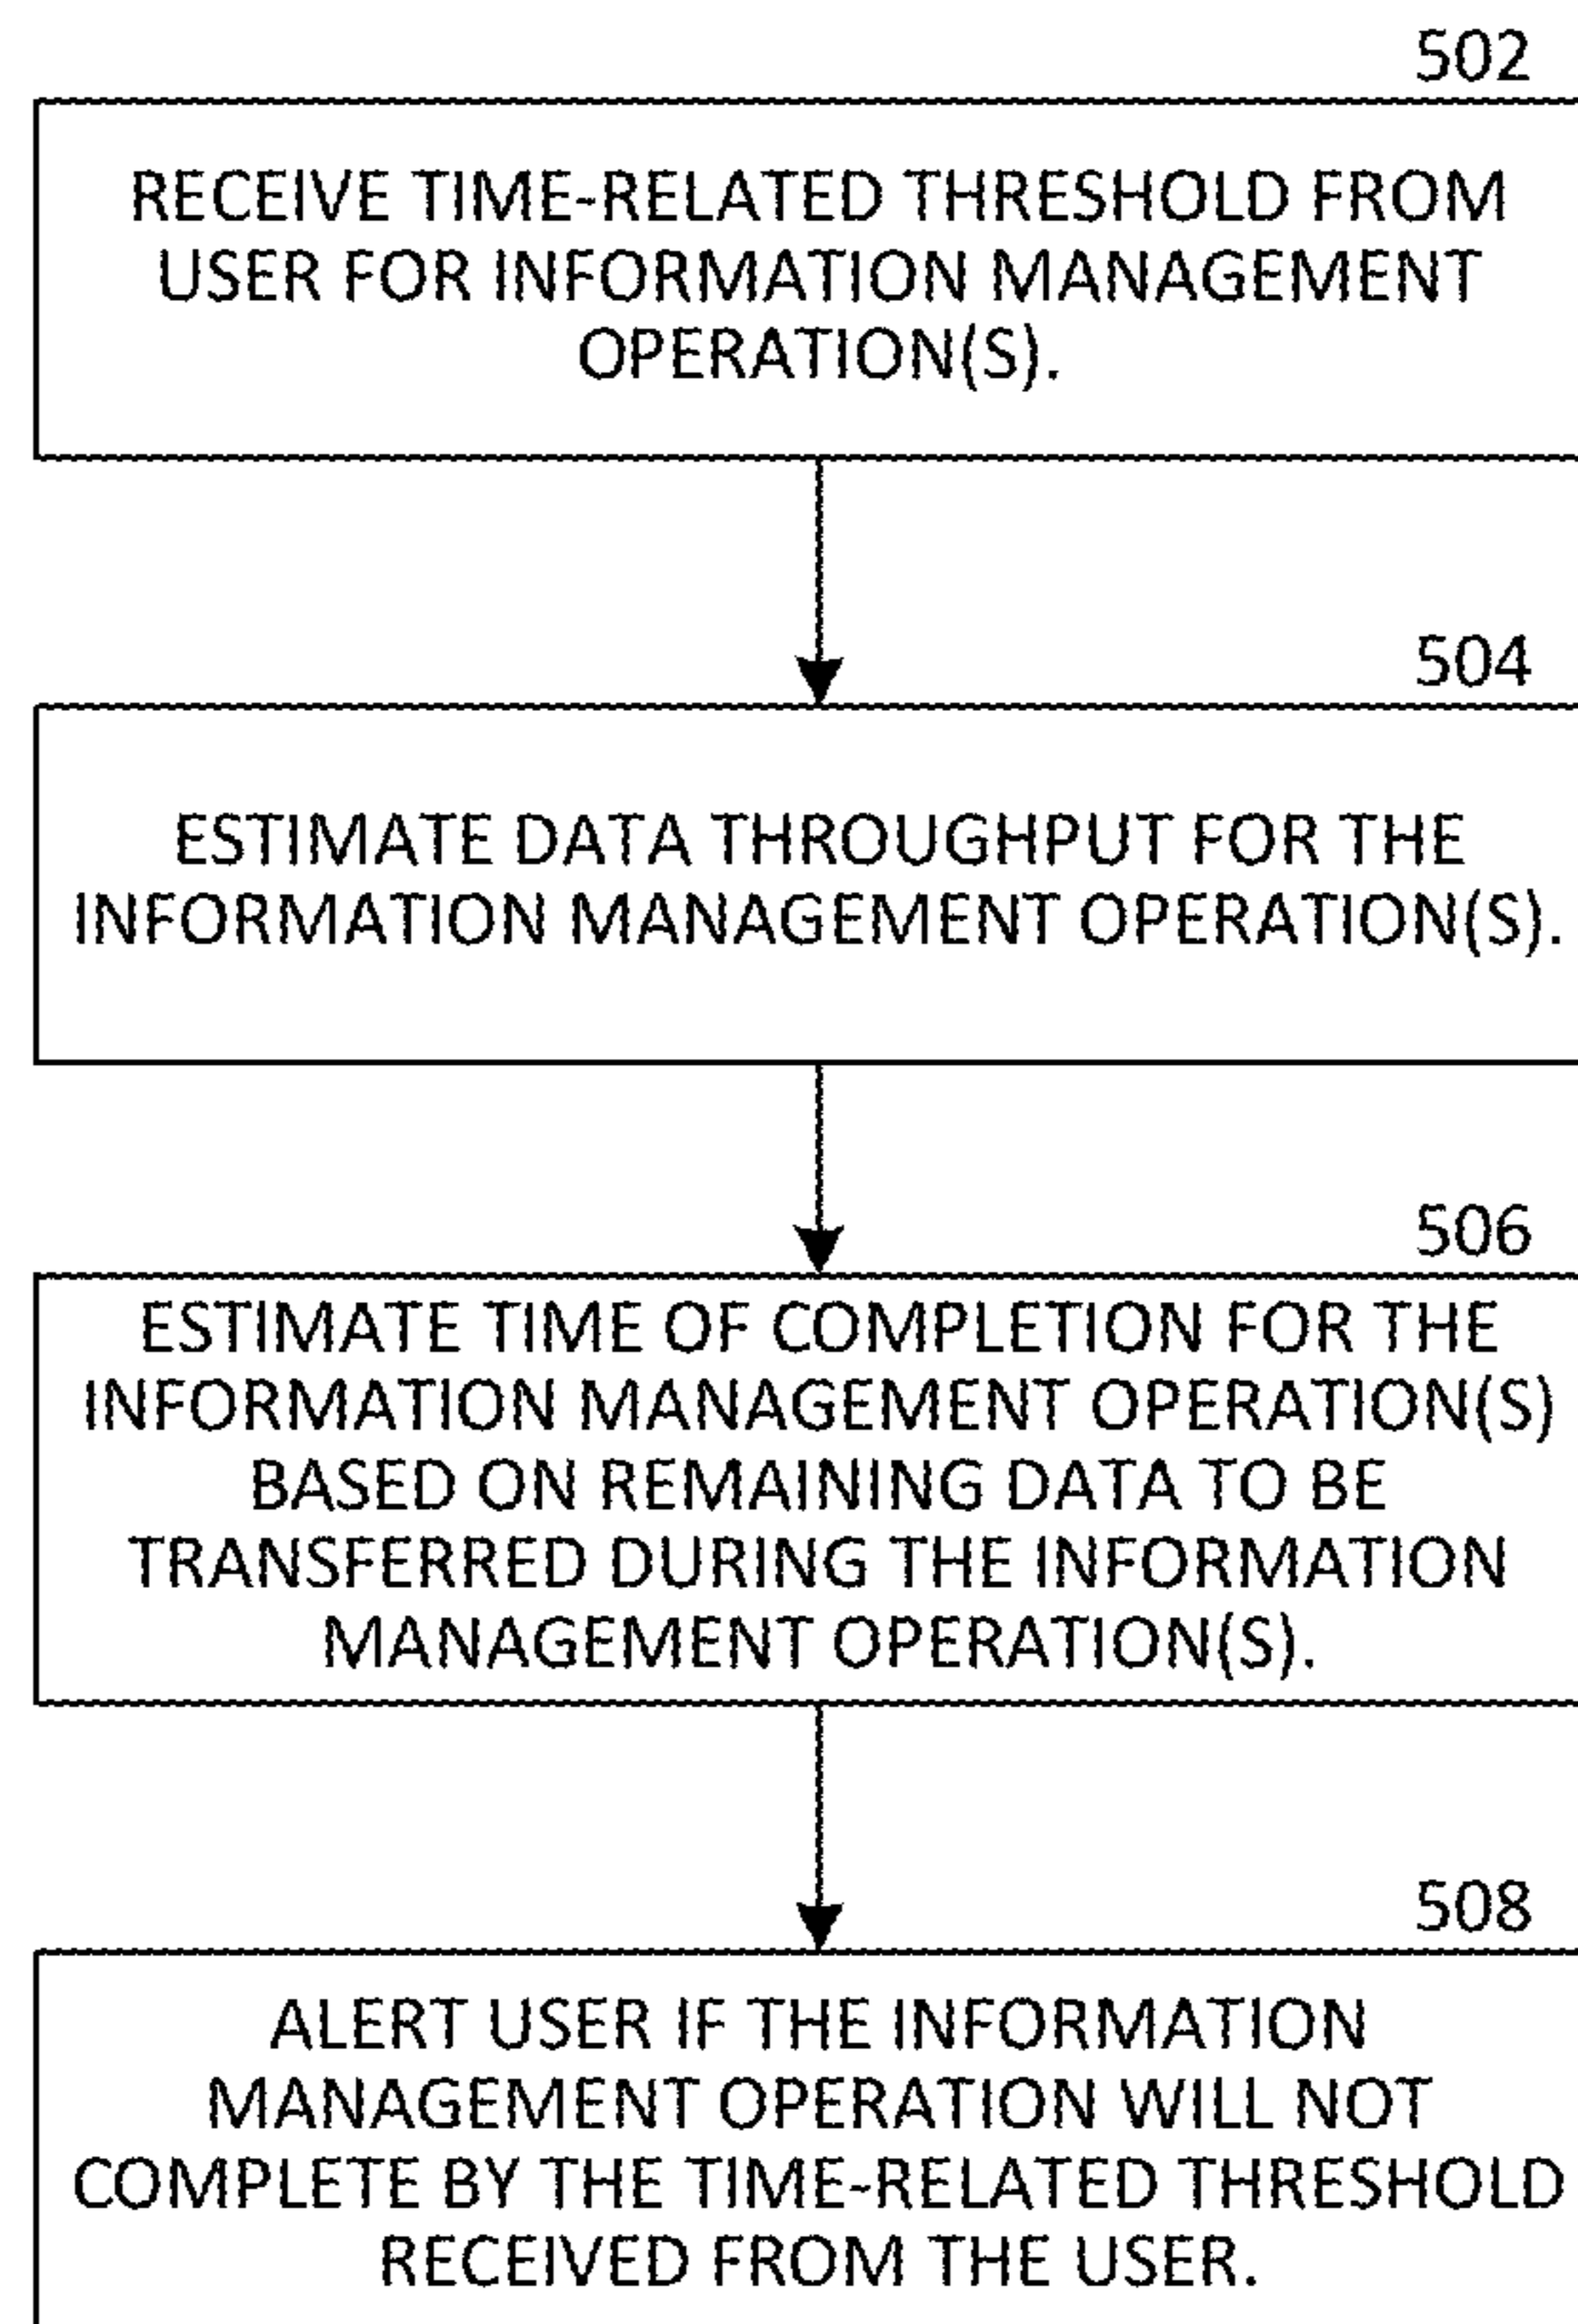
502

RECEIVE TIME-RELATED THRESHOLD FROM USER FOR INFORMATION MANAGEMENT OPERATION(S).

504

ESTIMATE DATA THROUGHPUT FOR THE INFORMATION MANAGEMENT OPERATION(S).

506

ESTIMATE TIME OF COMPLETION FOR THE INFORMATION MANAGEMENT OPERATION(S) BASED ON REMAINING DATA TO BE TRANSFERRED DURING THE INFORMATION MANAGEMENT OPERATION(S).

508

ALERT USER IF THE INFORMATION MANAGEMENT OPERATION WILL NOT COMPLETE BY THE TIME-RELATED THRESHOLD RECEIVED FROM THE USER.